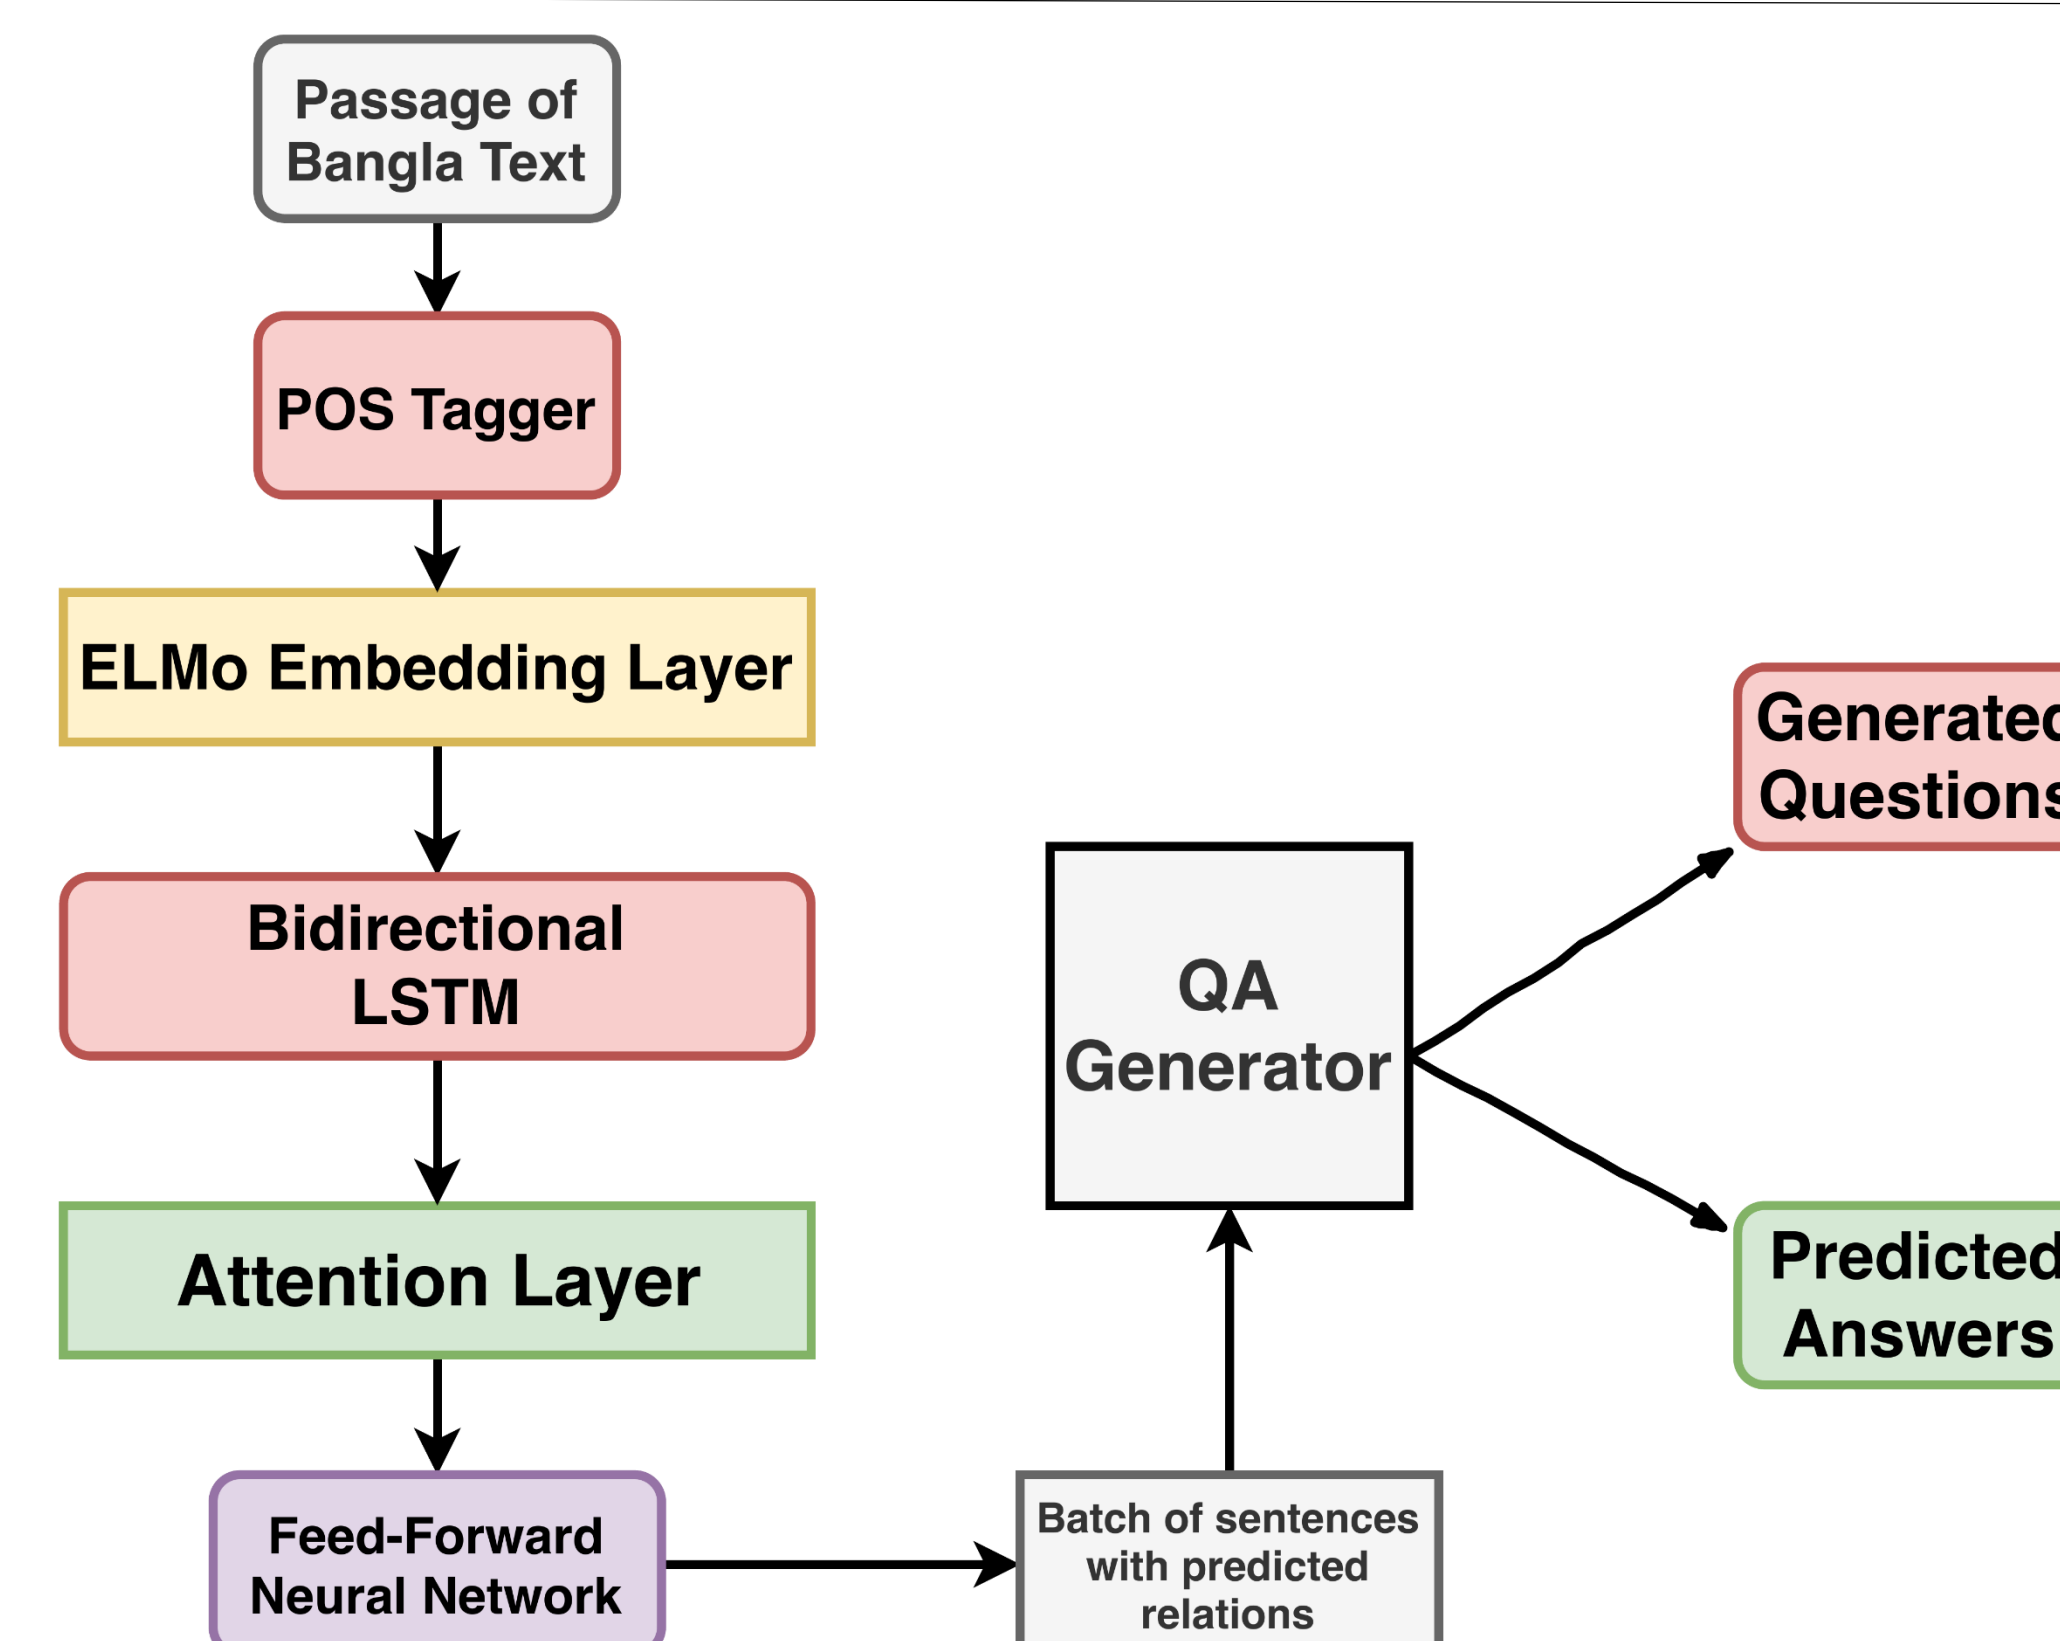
Passage of Bangla Text

POS Tagger

ELMo Embedding Layer

Bidirectional LSTM

Attention Layer

Feed-Forward Neural Network

Batch of sentences with predicted relations

QA Generator

Generatec Questions

Predicted Answers